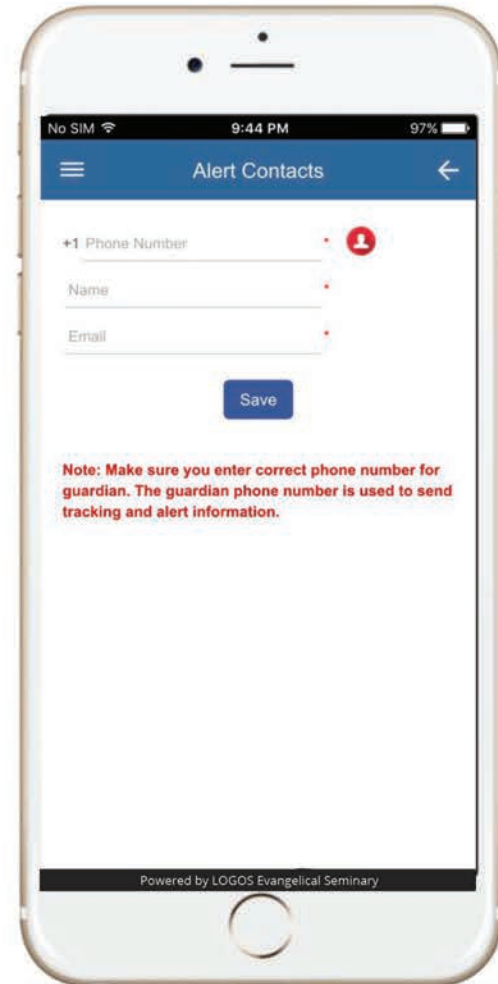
No SIM 9:44 PM 97%

Alert Contacts

+1 Phone Number *

Name *

Email *

Save

Note: Make sure you enter correct phone number for guardian. The guardian phone number is used to send tracking and alert information.

Powered by LOGOS Evangelical Seminary